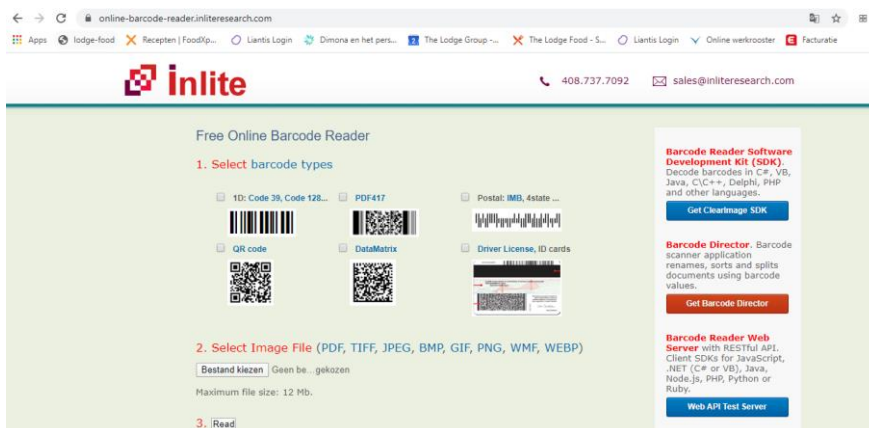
online-barcode-reader.inliteresearch.com

Apps lodge-food Recepten | FoodXp... Liantis Login Dimona en het pers... The Lodge Group -... The Lodge Food - S... Liantis Login Online werkrooster Facturatie

inlite

408.737.7092 sales@inliteresearch.com

Free Online Barcode Reader

1. Select barcode types

1D: Code 39, Code 128... PDF417 Postal: IMB, 4state ...

QR code DataMatrix Driver License, ID cards

2. Select Image File (PDF, TIFF, JPEG, BMP, GIF, PNG, WMF, WEBP)

Bestand kiezen Geen be...gekozen

Maximum file size: 12 Mb.

3. Read

Barcode Reader Software Development Kit (SDK). Decode barcodes in C#, VB, Java, C\C++, Delphi, PHP and other languages.

Get ClearImage SDK

Barcode Director. Barcode scanner application renames, sorts and splits documents using barcode values.

Get Barcode Director

Barcode Reader Web Server with RESTful API. Client SDKs for JavaScript, .NET (C# or VB), Java, Node.js, PHP, Python or Ruby.

Web API Test Server